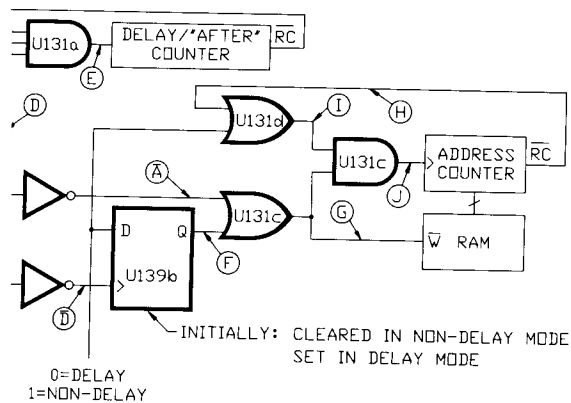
U131a

DELAY/'AFTER' COUNTER

$\overline{RC}$

E

D

U131d

I

H

U131c

ADDRESS COUNTER

$\overline{RC}$

A

U131c

J

G

D

Q

U139b

F

$\overline{W}$ RAM

$\overline{D}$

INITIALLY: CLEARED IN NON-DELAY MODE SET IN DELAY MODE

0=DELAY
1=NON-DELAY